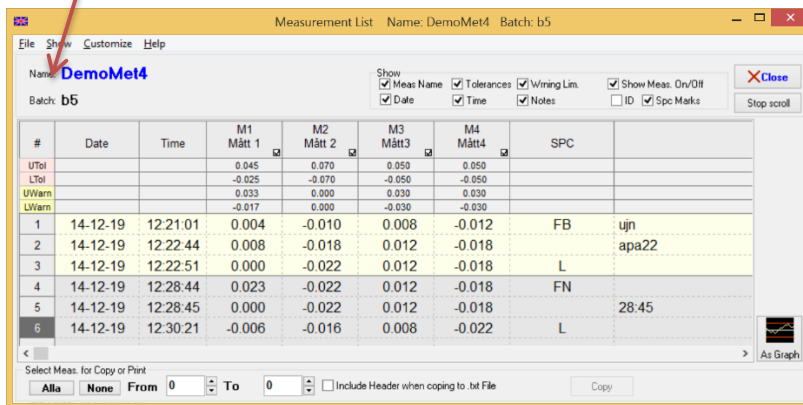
Measurement List Name: DemoMet4 Batch: b5

File Show Customize Help

Name: DemoMet4
Batch: b5

Show
Meas Name Tolerances Wrning Lim. Show Meas. On/Off
Date Time Notes ID Spc Marks

Close
Stop scroll

| # | Date | Time | M1 Mått 1 | M2 Mått 2 | M3 Mått3 | M4 Mått4 | SPC | |
|---|---|---|---|---|---|---|---|---|
| UTol | | | 0.045 | 0.070 | 0.050 | 0.050 | | |
| LTol | | | -0.025 | -0.070 | -0.050 | -0.050 | | |
| UWarn | | | 0.033 | 0.000 | 0.030 | 0.030 | | |
| LWarn | | | -0.017 | 0.000 | -0.030 | -0.030 | | |
| 1 | 14-12-19 | 12:21:01 | 0.004 | -0.010 | 0.008 | -0.012 | FB | ujn |
| 2 | 14-12-19 | 12:22:44 | 0.008 | -0.018 | 0.012 | -0.018 | | apa22 |
| 3 | 14-12-19 | 12:22:51 | 0.000 | -0.022 | 0.012 | -0.018 | L | |
| 4 | 14-12-19 | 12:28:44 | 0.023 | -0.022 | 0.012 | -0.018 | FN | |
| 5 | 14-12-19 | 12:28:45 | 0.000 | -0.022 | 0.012 | -0.018 | | 28:45 |
| 6 | 14-12-19 | 12:30:21 | -0.006 | -0.016 | 0.008 | -0.022 | L | |

As Graph

Select Meas. for Copy or Print
Alla None From 0 To 0 Include Header when coping to .txt File Copy